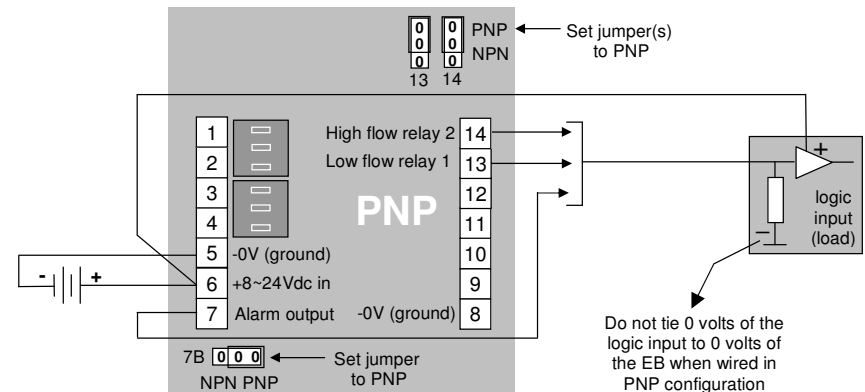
PNP
NPN
Set jumper(s) to PNP
13 14

1
2
3
4
5 -0V (ground)
6 +8~24Vdc in
7 Alarm output

PNP

High flow relay 2 14
Low flow relay 1 13
12
11
10
9
-0V (ground) 8

-
+

+
logic input (load)
-

Do not tie 0 volts of the logic input to 0 volts of the EB when wired in PNP configuration

7B
NPN PNP
Set jumper to PNP